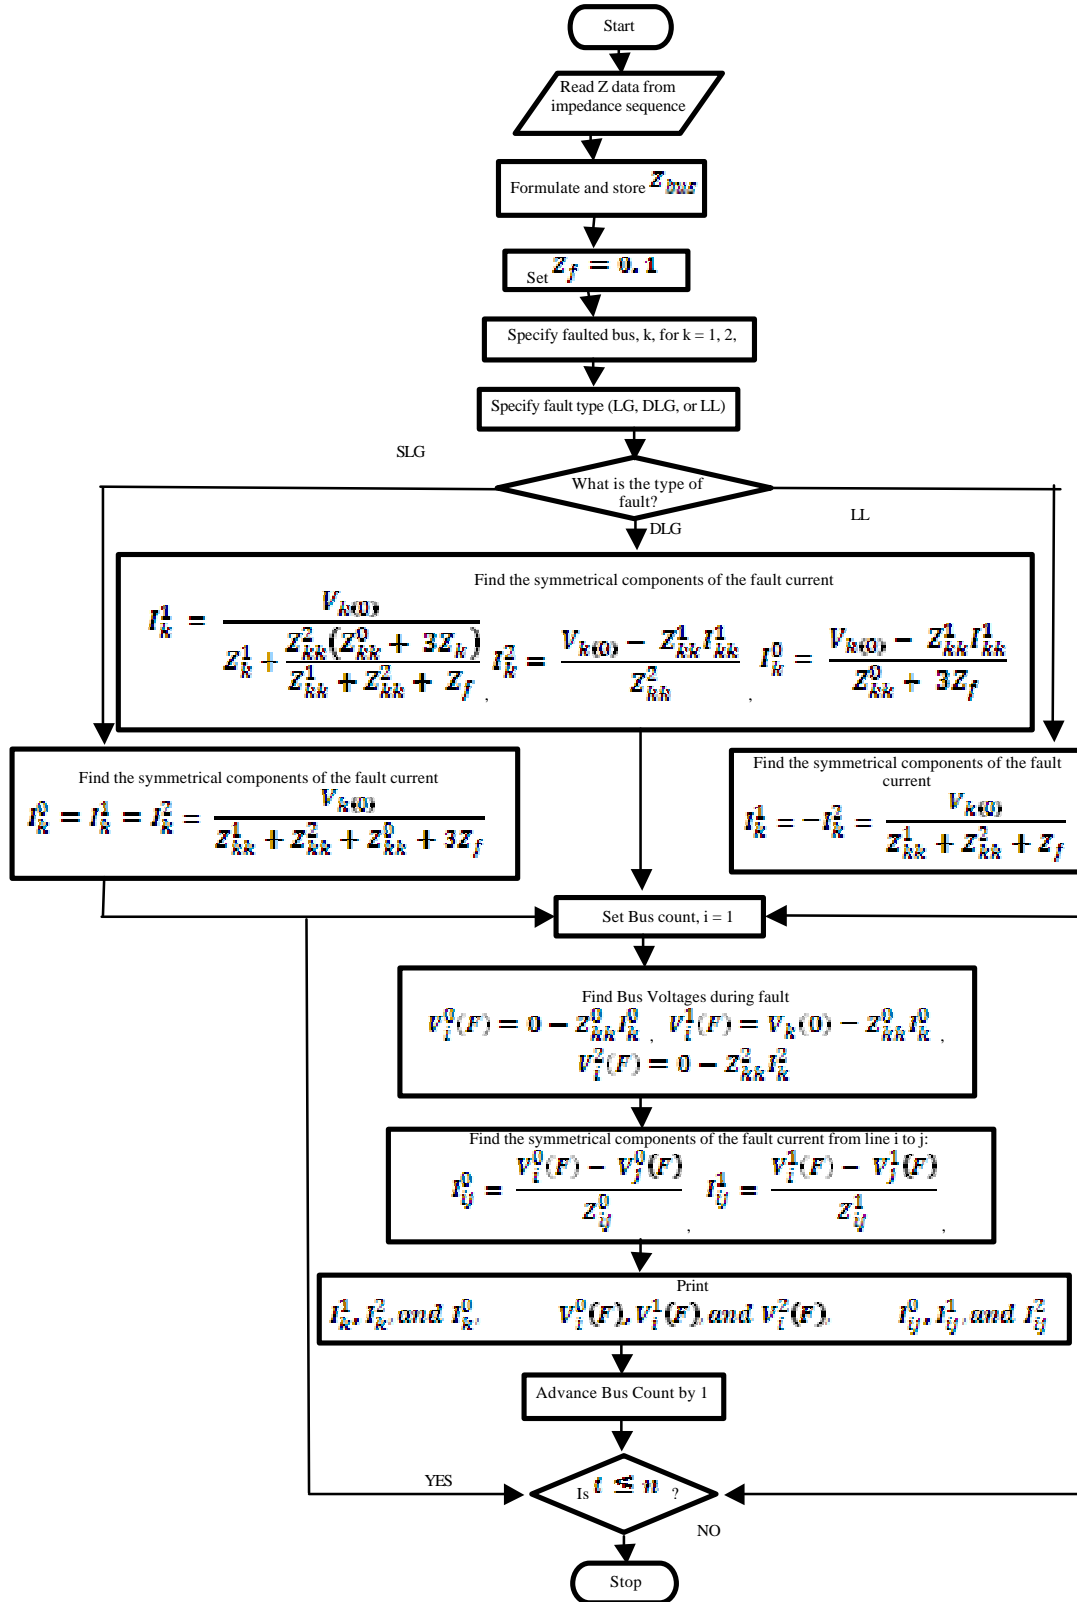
Start

Read Z data from impedance sequence

Formulate and store $Z_{bus}$

Set $Z_f = 0.1$

Specify faulted bus, k, for k = 1, 2,

Specify fault type (LG, DLG, or LL)

SLG

What is the type of fault?

DLG

LL

Find the symmetrical components of the fault current

$I_k^1 = \frac{V_{k(0)}}{Z_k^1 + \frac{Z_{kk}^2(Z_{kk}^0 + 3Z_k)}{Z_{kk}^1 + Z_{kk}^2 + Z_f}}$, $I_k^2 = \frac{V_{k(0)} - Z_{kk}^1 I_{kk}^1}{Z_{kk}^2}$, $I_k^0 = \frac{V_{k(0)} - Z_{kk}^1 I_{kk}^1}{Z_{kk}^0 + 3Z_f}$

Find the symmetrical components of the fault current

$I_k^0 = I_k^1 = I_k^2 = \frac{V_{k(0)}}{Z_{kk}^1 + Z_{kk}^2 + Z_{kk}^0 + 3Z_f}$

Find the symmetrical components of the fault current

$I_k^1 = -I_k^2 = \frac{V_{k(0)}}{Z_{kk}^1 + Z_{kk}^2 + Z_f}$

Set Bus count, i = 1

Find Bus Voltages during fault

$V_i^0(F) = 0 - Z_{kk}^0 I_k^0$, $V_i^1(F) = V_k(0) - Z_{kk}^0 I_k^0$, $V_i^2(F) = 0 - Z_{kk}^2 I_k^2$

Find the symmetrical components of the fault current from line i to j:

$I_{ij}^0 = \frac{V_i^0(F) - V_j^0(F)}{Z_{ij}^0}$, $I_{ij}^1 = \frac{V_i^1(F) - V_j^1(F)}{Z_{ij}^1}$,

Print

$I_k^1, I_k^2$, and $I_k^0$, $V_i^0(F), V_i^1(F)$, and $V_i^2(F)$, $I_{ij}^0, I_{ij}^1$, and $I_{ij}^2$

Advance Bus Count by 1

YES

Is $i \leq n$ ?

NO

Stop